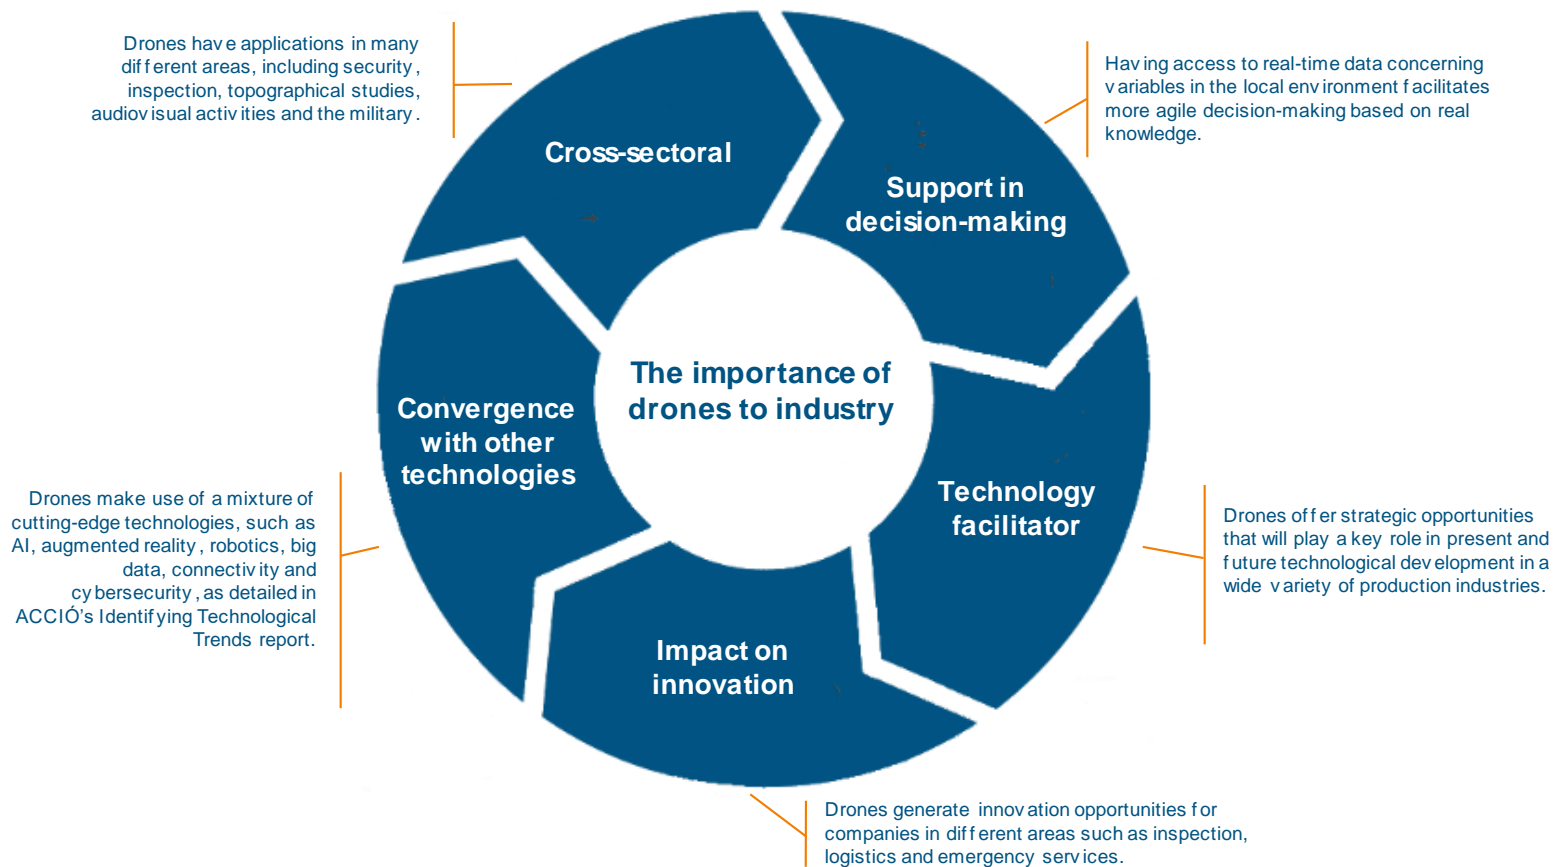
Drones have applications in many different areas, including security, inspection, topographical studies, audiovisual activities and the military.

Cross-sectoral

Having access to real-time data concerning variables in the local environment facilitates more agile decision-making based on real knowledge.

Support in decision-making

The importance of drones to industry

Convergence with other technologies

Drones make use of a mixture of cutting-edge technologies, such as AI, augmented reality, robotics, big data, connectivity and cybersecurity, as detailed in ACCIÓ's Identifying Technological Trends report.

Technology facilitator

Drones offer strategic opportunities that will play a key role in present and future technological development in a wide variety of production industries.

Impact on innovation

Drones generate innovation opportunities for companies in different areas such as inspection, logistics and emergency services.